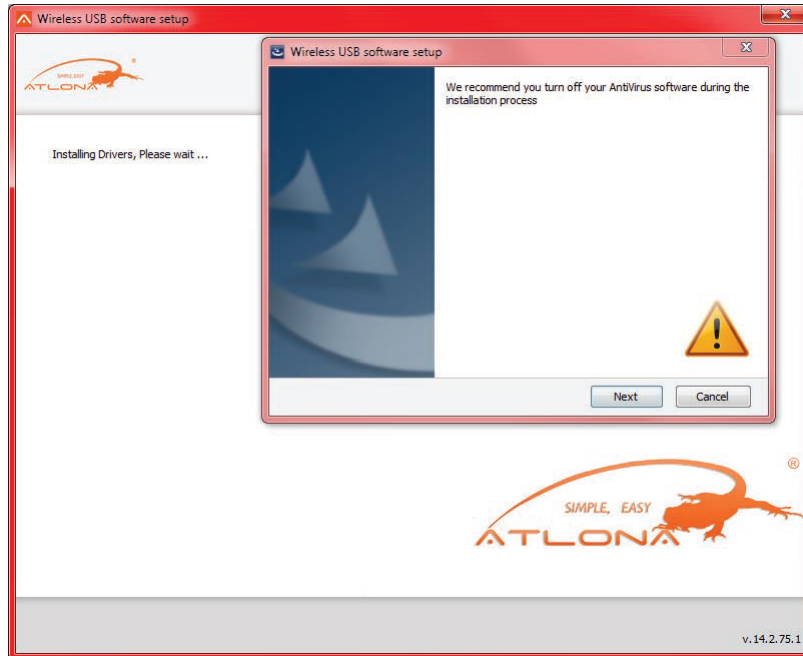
Wireless USB software setup

SIMPLE, EASY
ATLONA ®

Installing Drivers, Please wait ...

Wireless USB software setup

We recommend you turn off your AntiVirus software during the installation process

Next

Cancel

®
SIMPLE, EASY
ATLONA

v.14.2.75.1